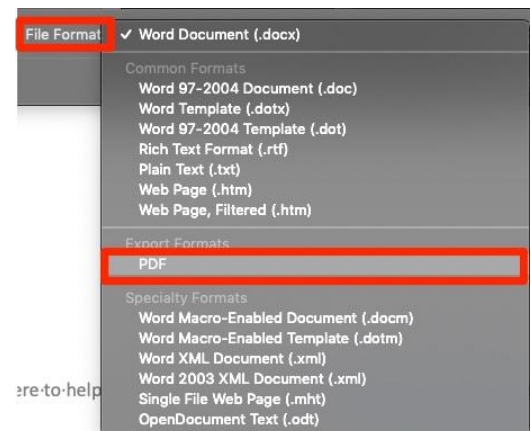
File Format ✓ Word Document (.docx)

Common Formats
Word 97-2004 Document (.doc)
Word Template (.dotx)
Word 97-2004 Template (.dot)
Rich Text Format (.rtf)
Plain Text (.txt)
Web Page (.htm)
Web Page, Filtered (.htm)

Export Formats
PDF

Specialty Formats
Word Macro-Enabled Document (.docm)
Word Macro-Enabled Template (.dotm)
Word XML Document (.xml)
Word 2003 XML Document (.xml)
Single File Web Page (.mht)
OpenDocument Text (.odt)

ere·to·help